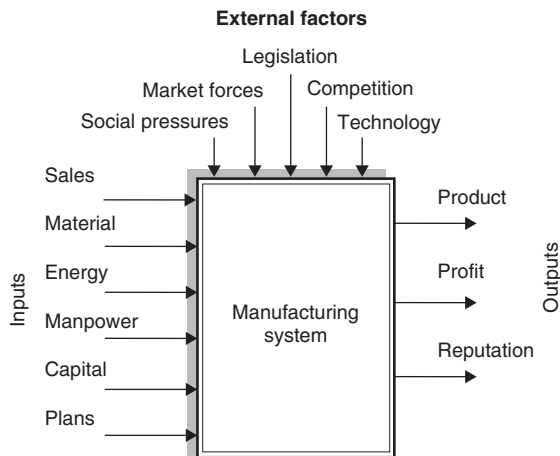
External factors

Legislation

Market forces

Competition

Social pressures

Technology

Inputs

Sales

Material

Energy

Manpower

Capital

Plans

Manufacturing system

Product

Profit

Reputation

Outputs